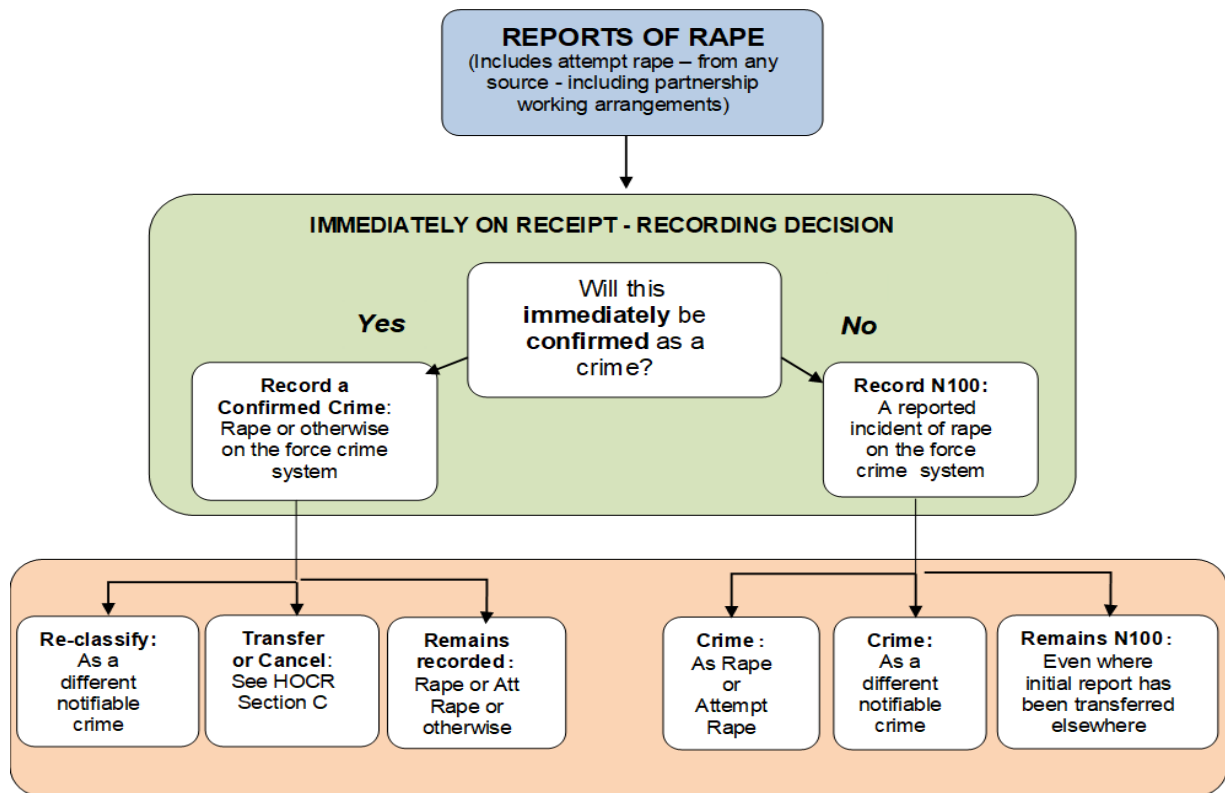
REPORTS OF RAPE
(Includes attempt rape – from any source - including partnership working arrangements)

IMMEDIATELY ON RECEIPT - RECORDING DECISION

Will this **immediately** be **confirmed** as a crime?

Yes

No

Record a Confirmed Crime: Rape or otherwise on the force crime system

Record N100: A reported incident of rape on the force crime system

Re-classify: As a different notifiable crime

Transfer or Cancel: See HOCR Section C

Remains recorded: Rape or Att Rape or otherwise

Crime: As Rape or Attempt Rape

Crime: As a different notifiable crime

Remains N100: Even where initial report has been transferred elsewhere